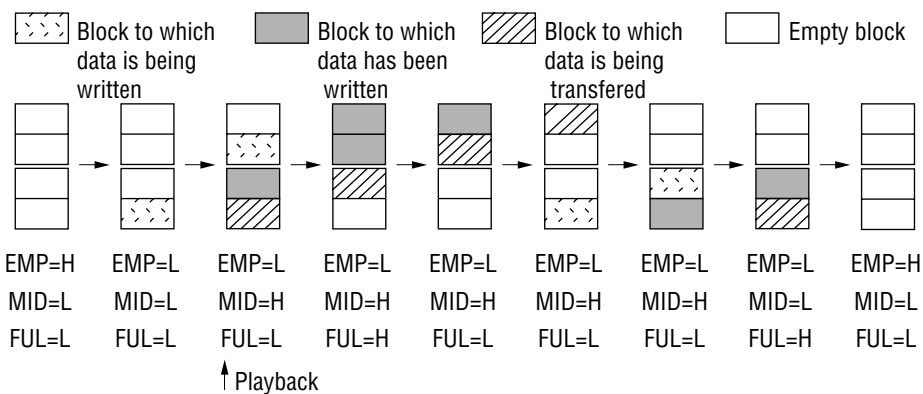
Block to which data is being written

Block to which data has been written

Block to which data is being transfered

Empty block

| EMP=H | EMP=L | EMP=L | EMP=L | EMP=L | EMP=L | EMP=L | EMP=L | EMP=H |
|---|---|---|---|---|---|---|---|---|
| MID=L | MID=L | MID=H | MID=H | MID=H | MID=H | MID=H | MID=L | MID=L |
| FUL=L | FUL=L | FUL=L | FUL=H | FUL=L | FUL=L | FUL=L | FUL=H | FUL=L |

Playback